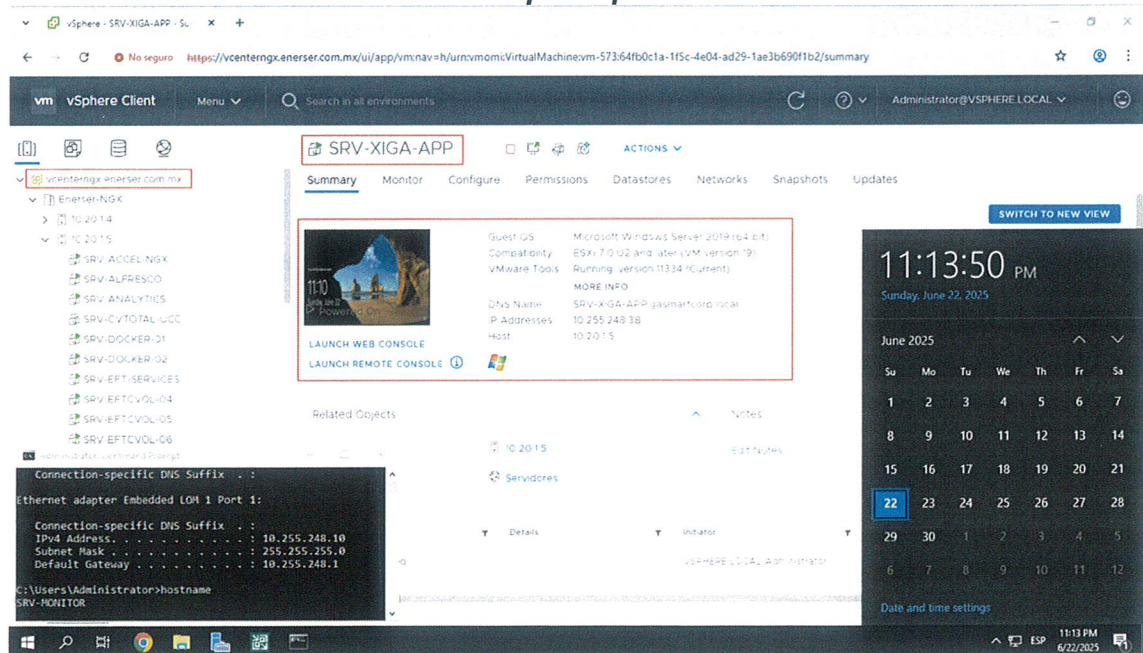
vSphere - SRV-XIGA-APP - Su ×  +

No seguro  https://vcenterngx.enerser.com.mx/ui/app/vm;nav=h/urn:vmomi:VirtualMachine:vm-573:64fb0c1a-1f5c-4e04-ad29-1ae3b690f1b2/summary

vm vSphere Client  Menu  Search in all environments  Administrator@VSPHERE.LOCAL

vcenterngx.enerser.com.mx
Enerser-NGK
10.20.14
10.20.15
SRV-ACCEL-NGX
SRV-ALFRESCO
SRV-ANALYTICS
SRV-CVTOTAL-UCC
SRV-DOCKER-01
SRV-DOCKER-02
SRV-EFT-SERVICES
SRV-EFTCVOL-04
SRV-EFTCVOL-05
SRV-EFTCVOL-06

SRV-XIGA-APP  ACTIONS

Summary  Monitor  Configure  Permissions  Datastores  Networks  Snapshots  Updates

SWITCH TO NEW VIEW

11:10 Powered On

Guest OS  Microsoft Windows Server 2019 (64 bit)
Compatibility  ESXi 7.0 U2 and later (VM version 19)
VMware Tools  Running, version:11334 (Current)
MORE INFO
DNS Name  SRV-XIGA-APP.gasmartcorp.local
IP Addresses  10.255.248.38
Host  10.20.15

LAUNCH WEB CONSOLE
LAUNCH REMOTE CONSOLE

Related Objects  Notes
10.20.15  Edit Notes
Servidores

Details  Initiator
VSPHERE.LOCAL\Administrator

Administrator: Command Prompt
Connection-specific DNS Suffix . :

Ethernet adapter Embedded LOM 1 Port 1:

Connection-specific DNS Suffix . :
IPv4 Address. . . . . . . . . . . : 10.255.248.10
Subnet Mask . . . . . . . . . . . : 255.255.255.0
Default Gateway . . . . . . . . . : 10.255.248.1

C:\Users\Administrator>hostname
SRV-MONITOR

11:13:50 PM
Sunday, June 22, 2025

June 2025

| Su | Mo | Tu | We | Th | Fr | Sa |
|---|---|---|---|---|---|---|
| 1 | 2 | 3 | 4 | 5 | 6 | 7 |
| 8 | 9 | 10 | 11 | 12 | 13 | 14 |
| 15 | 16 | 17 | 18 | 19 | 20 | 21 |
| 22 | 23 | 24 | 25 | 26 | 27 | 28 |
| 29 | 30 | 1 | 2 | 3 | 4 | 5 |
| 6 | 7 | 8 | 9 | 10 | 11 | 12 |

Date and time settings

ESP  11:13 PM  6/22/2025